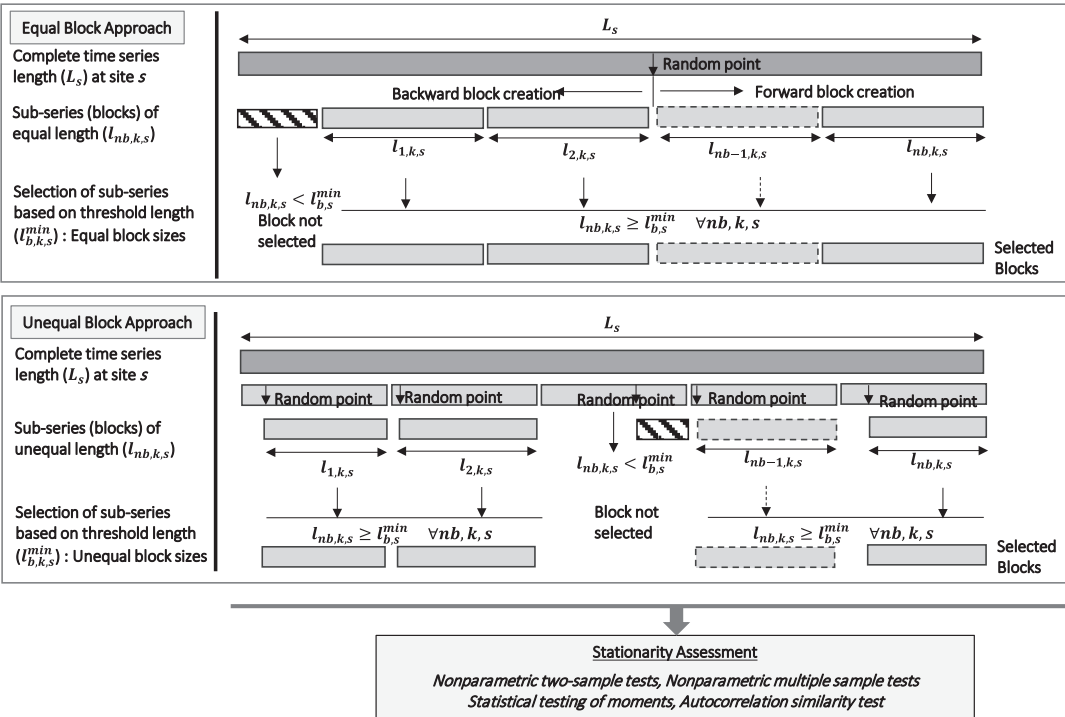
Equal Block Approach

Complete time series length ($L_s$) at site $s$

Sub-series (blocks) of equal length ($l_{nb,k,s}$)

Selection of sub-series based on threshold length ($l_{b,k,s}^{min}$) : Equal block sizes

$L_s$

Random point

Backward block creation

Forward block creation

$l_{1,k,s}$

$l_{2,k,s}$

$l_{nb-1,k,s}$

$l_{nb,k,s}$

$l_{nb,k,s} < l_{b,s}^{min}$

Block not selected

$l_{nb,k,s} \geq l_{b,s}^{min}$ $\forall nb, k, s$

Selected Blocks

Unequal Block Approach

Complete time series length ($L_s$) at site $s$

Sub-series (blocks) of unequal length ($l_{nb,k,s}$)

Selection of sub-series based on threshold length ($l_{b,k,s}^{min}$) : Unequal block sizes

$L_s$

Random point

Random point

Random point

Random point

Random point

$l_{1,k,s}$

$l_{2,k,s}$

$l_{nb,k,s} < l_{b,s}^{min}$

$l_{nb-1,k,s}$

$l_{nb,k,s}$

$l_{nb,k,s} \geq l_{b,s}^{min}$ $\forall nb, k, s$

Block not selected

$l_{nb,k,s} \geq l_{b,s}^{min}$ $\forall nb, k, s$

Selected Blocks

Stationarity Assessment

Nonparametric two-sample tests, Nonparametric multiple sample tests
Statistical testing of moments, Autocorrelation similarity test